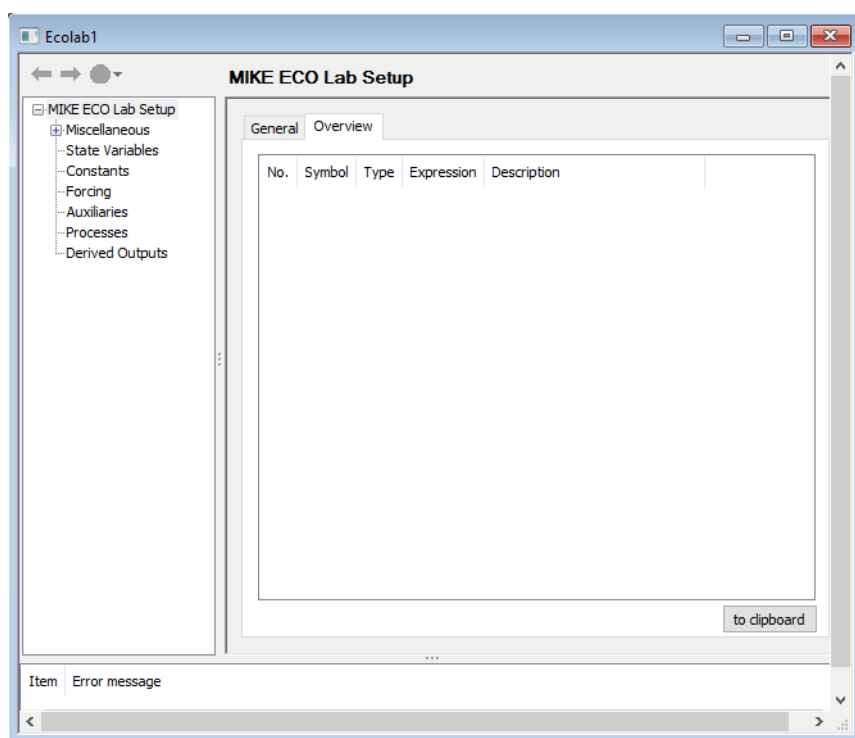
Ecolab1

MIKE ECO Lab Setup

MIKE ECO Lab Setup
Miscellaneous
State Variables
Constants
Forcing
Auxiliaries
Processes
Derived Outputs

General
Overview

| No. | Symbol | Type | Expression | Description |
|---|---|---|---|---|

to clipboard

Item
Error message